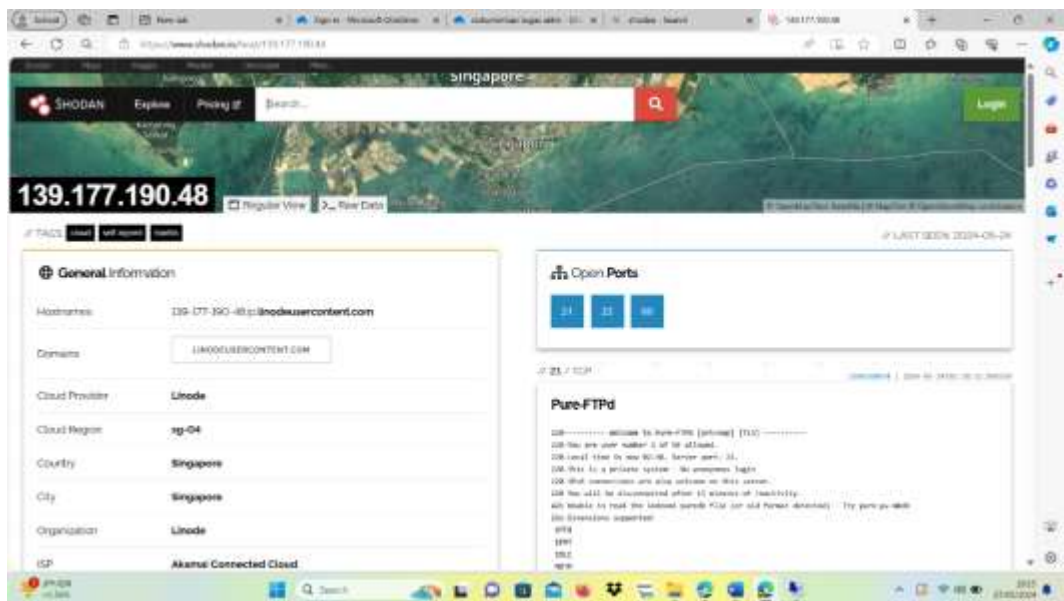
Singapore

SHODAN Explore Pricing Search... Login

139.177.190.48

Regular View Raw Data

TAGS: cloud self-signed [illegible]

LAST SEEN: 2024-05-29

General Information

| | |
|---|---|
| Hostnames | 139-177-190-48.ip.linodeusercontent.com |
| Domains | LINODEUSERCONTENT.COM |
| Cloud Provider | Linode |
| Cloud Region | sg-04 |
| Country | Singapore |
| City | Singapore |
| Organization | Linode |
| ISP | Akamai Connected Cloud |

Open Ports

21 22 80

21 / TCP

Pure-FTPd

220---------- Welcome to Pure-FTPd [privsep] [TLS] ----------
220-You are user number 1 of 50 allowed.
220-Local time is now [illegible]. Server port: 21.
220-This is a private system - No anonymous login
220-IPv6 connections are also welcome on this server.
220 You will be disconnected after 15 minutes of inactivity.
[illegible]
211-Extensions supported:
EPRT
IDLE
MDTM
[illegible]

Search